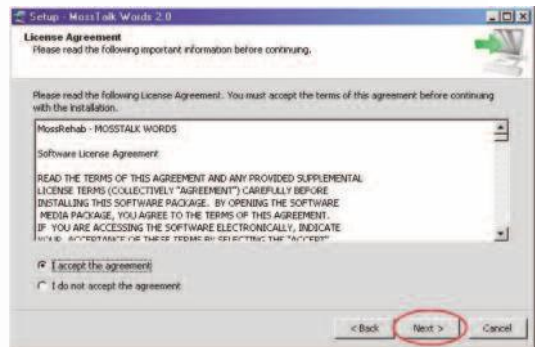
Setup - MossTalk Words 2.0

License Agreement
Please read the following important information before continuing.

Please read the following License Agreement. You must accept the terms of this agreement before continuing with the installation.

MossRehab - MOSSTALK WORDS

Software License Agreement

READ THE TERMS OF THIS AGREEMENT AND ANY PROVIDED SUPPLEMENTAL LICENSE TERMS (COLLECTIVELY "AGREEMENT") CAREFULLY BEFORE INSTALLING THIS SOFTWARE PACKAGE. BY OPENING THE SOFTWARE MEDIA PACKAGE, YOU AGREE TO THE TERMS OF THIS AGREEMENT. IF YOU ARE ACCESSING THE SOFTWARE ELECTRONICALLY, INDICATE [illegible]

I accept the agreement

I do not accept the agreement

< Back

Next >

Cancel